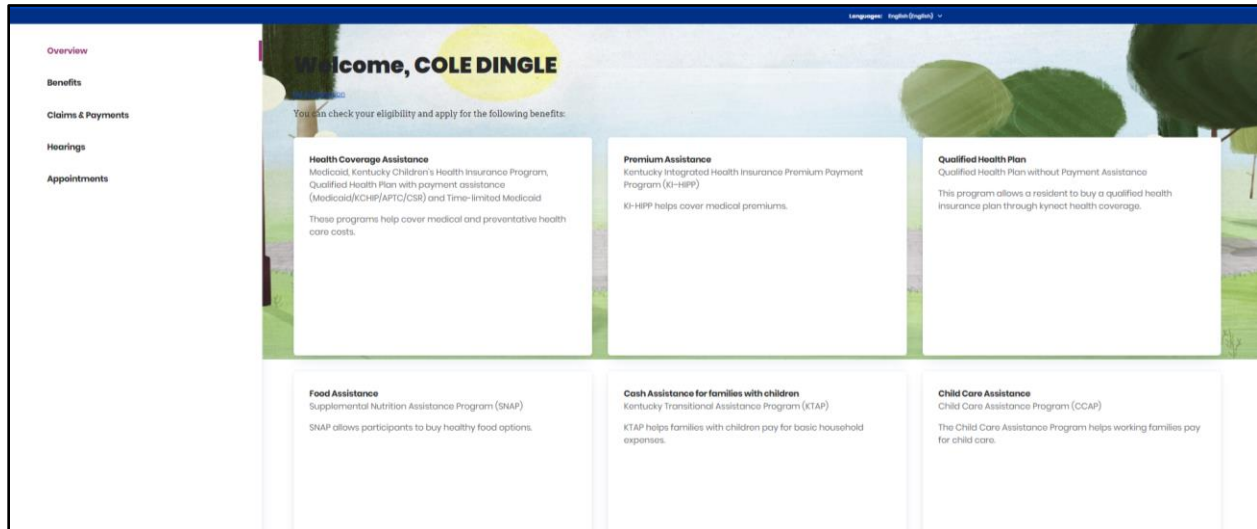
Languages: English (English)

Overview

Benefits

Claims & Payments

Hearings

Appointments

Welcome, COLE DINGLE

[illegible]

You can check your eligibility and apply for the following benefits:

Health Coverage Assistance
Medicaid, Kentucky Children's Health Insurance Program, Qualified Health Plan with payment assistance (Medicaid/KCHIP/APTC/CSR) and Time-limited Medicaid

These programs help cover medical and preventative health care costs.

Premium Assistance
Kentucky Integrated Health Insurance Premium Payment Program (KI-HIPP)

KI-HIPP helps cover medical premiums.

Qualified Health Plan
Qualified Health Plan without Payment Assistance

This program allows a resident to buy a qualified health insurance plan through kynect health coverage.

Food Assistance
Supplemental Nutrition Assistance Program (SNAP)

SNAP allows participants to buy healthy food options.

Cash Assistance for families with children
Kentucky Transitional Assistance Program (KTAP)

KTAP helps families with children pay for basic household expenses.

Child Care Assistance
Child Care Assistance Program (CCAP)

The Child Care Assistance Program helps working families pay for child care.